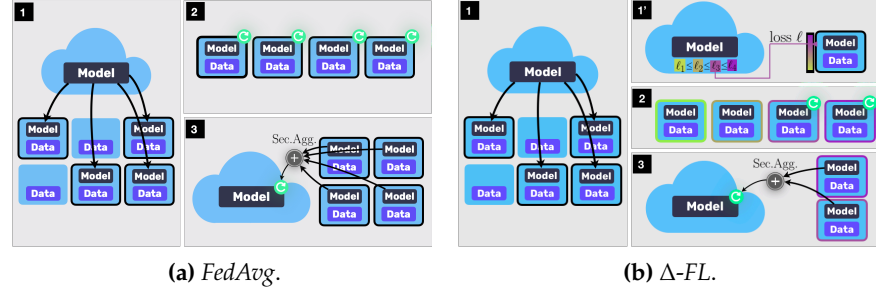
1

Model

Model
Data

Data

Model
Data

Data

Model
Data

Model
Data

2

Model
Data

Model
Data

Model
Data

Model
Data

3

Sec.Agg.

Model

Model
Data

Model
Data

Model
Data

Model
Data

(a) *FedAvg*.

1

Model

Model
Data

Data

Model
Data

Data

Model
Data

Model
Data

1'

Model

$\ell_1 \leq \ell_2 \leq \ell_3 \leq \ell_4$

loss $\ell$

Model
Data

2

Model
Data

Model
Data

Model
Data

Model
Data

3

Sec.Agg.

Model

Model
Data

Model
Data

(b) $\Delta$-*FL*.